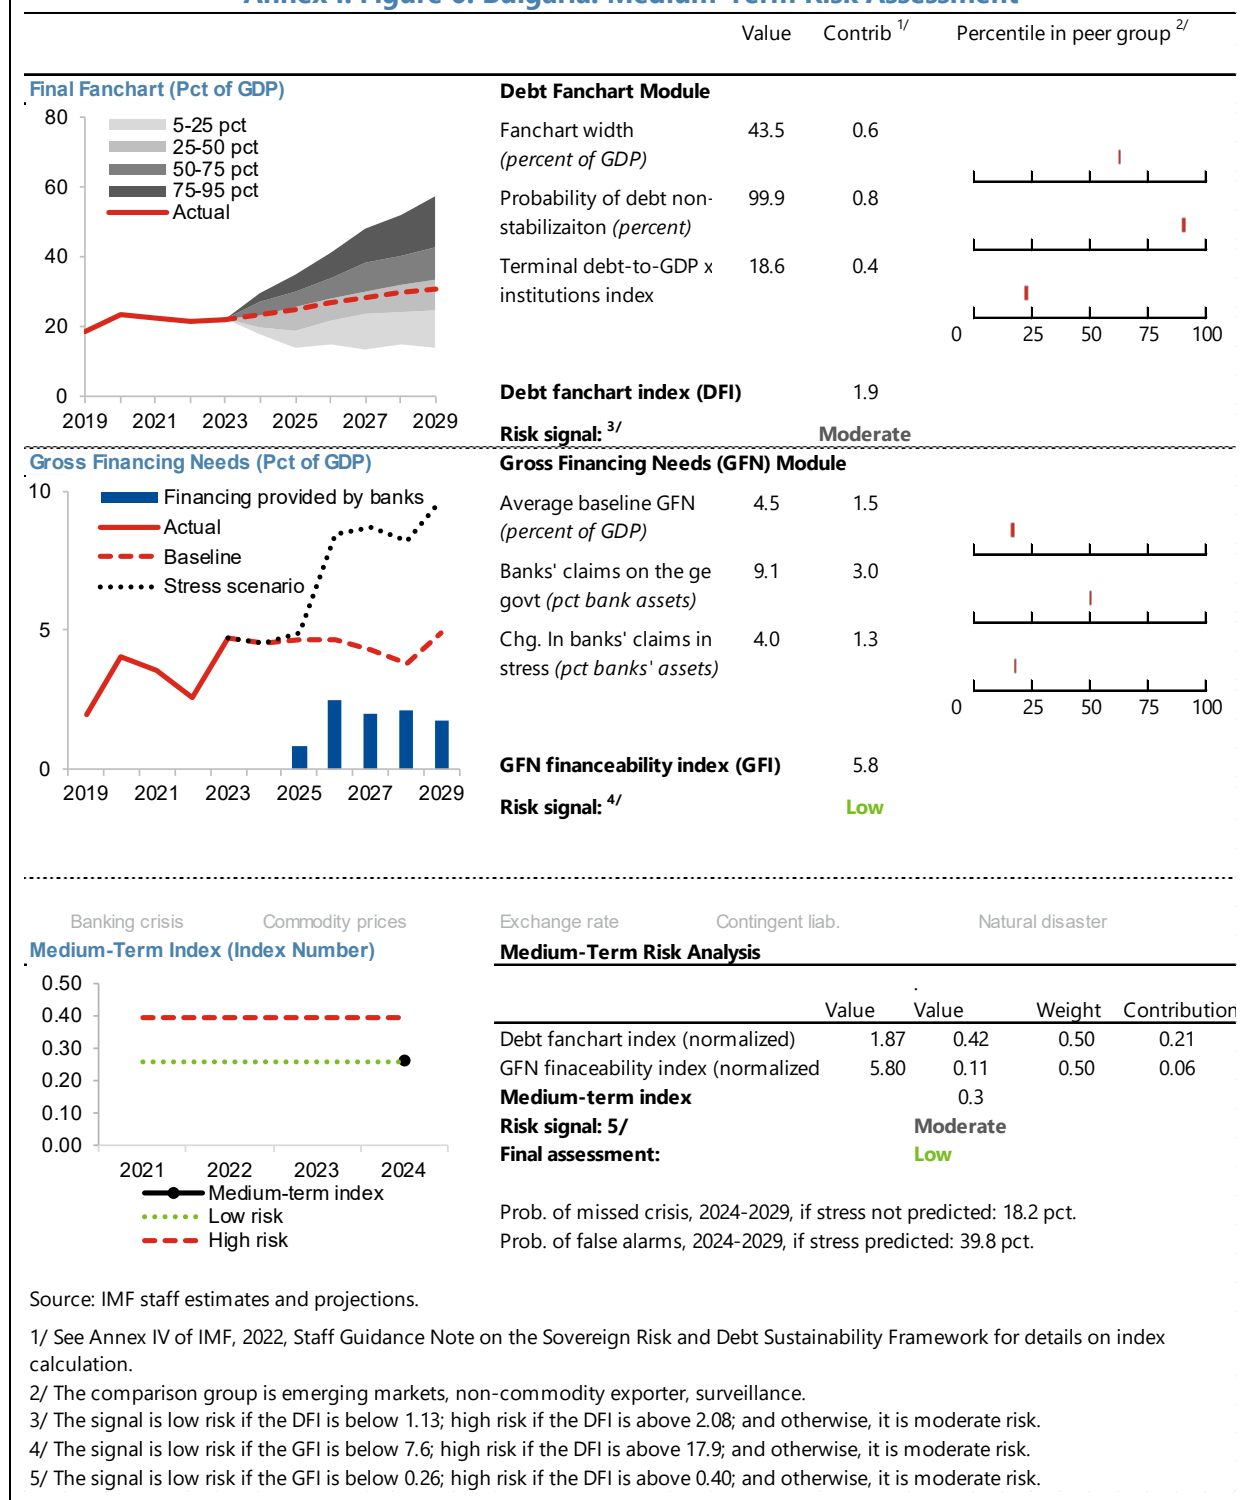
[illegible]

Value Contrib 1/ Percentile in peer group 2/

Final Fanchart (Pct of GDP)

80
60
40
20
0

5-25 pct
25-50 pct
50-75 pct
75-95 pct
Actual

2019 2021 2023 2025 2027 2029

Debt Fanchart Module

| | Value | Contrib |
|---|---|---|
| Fanchart width (percent of GDP) | 43.5 | 0.6 |
| Probability of debt non-stabilizaiton (percent) | 99.9 | 0.8 |
| Terminal debt-to-GDP x institutions index | 18.6 | 0.4 |

0 25 50 75 100

Debt fanchart index (DFI) 1.9

Risk signal: 3/ Moderate

Gross Financing Needs (Pct of GDP)

10
5
0

Financing provided by banks
Actual
Baseline
Stress scenario

2019 2021 2023 2025 2027 2029

Gross Financing Needs (GFN) Module

| | Value | Contrib |
|---|---|---|
| Average baseline GFN (percent of GDP) | 4.5 | 1.5 |
| Banks' claims on the ge govt (pct bank assets) | 9.1 | 3.0 |
| Chg. In banks' claims in stress (pct banks' assets) | 4.0 | 1.3 |

0 25 50 75 100

GFN financeability index (GFI) 5.8

Risk signal: 4/ Low

Banking crisis Commodity prices Exchange rate Contingent liab. Natural disaster

Medium-Term Index (Index Number)

0.50
0.40
0.30
0.20
0.10
0.00

2021 2022 2023 2024

Medium-term index
Low risk
High risk

Medium-Term Risk Analysis

| | Value | Value | Weight | Contribution |
|---|---|---|---|---|
| Debt fanchart index (normalized) | 1.87 | 0.42 | 0.50 | 0.21 |
| GFN finaceability index (normalized | 5.80 | 0.11 | 0.50 | 0.06 |
| Medium-term index | | 0.3 | | |
| Risk signal: 5/ | | Moderate | | |
| Final assessment: | | Low | | |

Prob. of missed crisis, 2024-2029, if stress not predicted: 18.2 pct.
Prob. of false alarms, 2024-2029, if stress predicted: 39.8 pct.

Source: IMF staff estimates and projections.

1/ See Annex IV of IMF, 2022, Staff Guidance Note on the Sovereign Risk and Debt Sustainability Framework for details on index calculation.
2/ The comparison group is emerging markets, non-commodity exporter, surveillance.
3/ The signal is low risk if the DFI is below 1.13; high risk if the DFI is above 2.08; and otherwise, it is moderate risk.
4/ The signal is low risk if the GFI is below 7.6; high risk if the DFI is above 17.9; and otherwise, it is moderate risk.
5/ The signal is low risk if the GFI is below 0.26; high risk if the DFI is above 0.40; and otherwise, it is moderate risk.